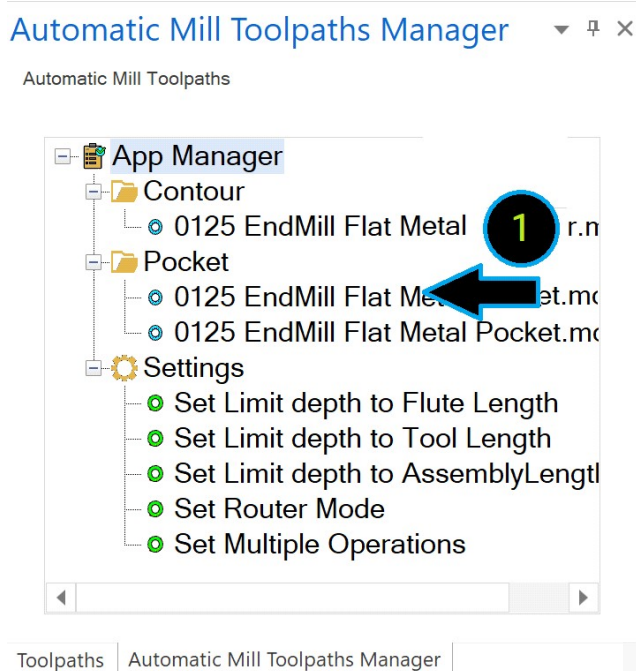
Automatic Mill Toolpaths Manager

Automatic Mill Toolpaths

App Manager
Contour
0125 EndMill Flat Metal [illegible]r.m
Pocket
0125 EndMill Flat Me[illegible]et.mc
0125 EndMill Flat Metal Pocket.mc
Settings
Set Limit depth to Flute Length
Set Limit depth to Tool Length
Set Limit depth to AssemblyLengtl
Set Router Mode
Set Multiple Operations

1

Toolpaths | Automatic Mill Toolpaths Manager